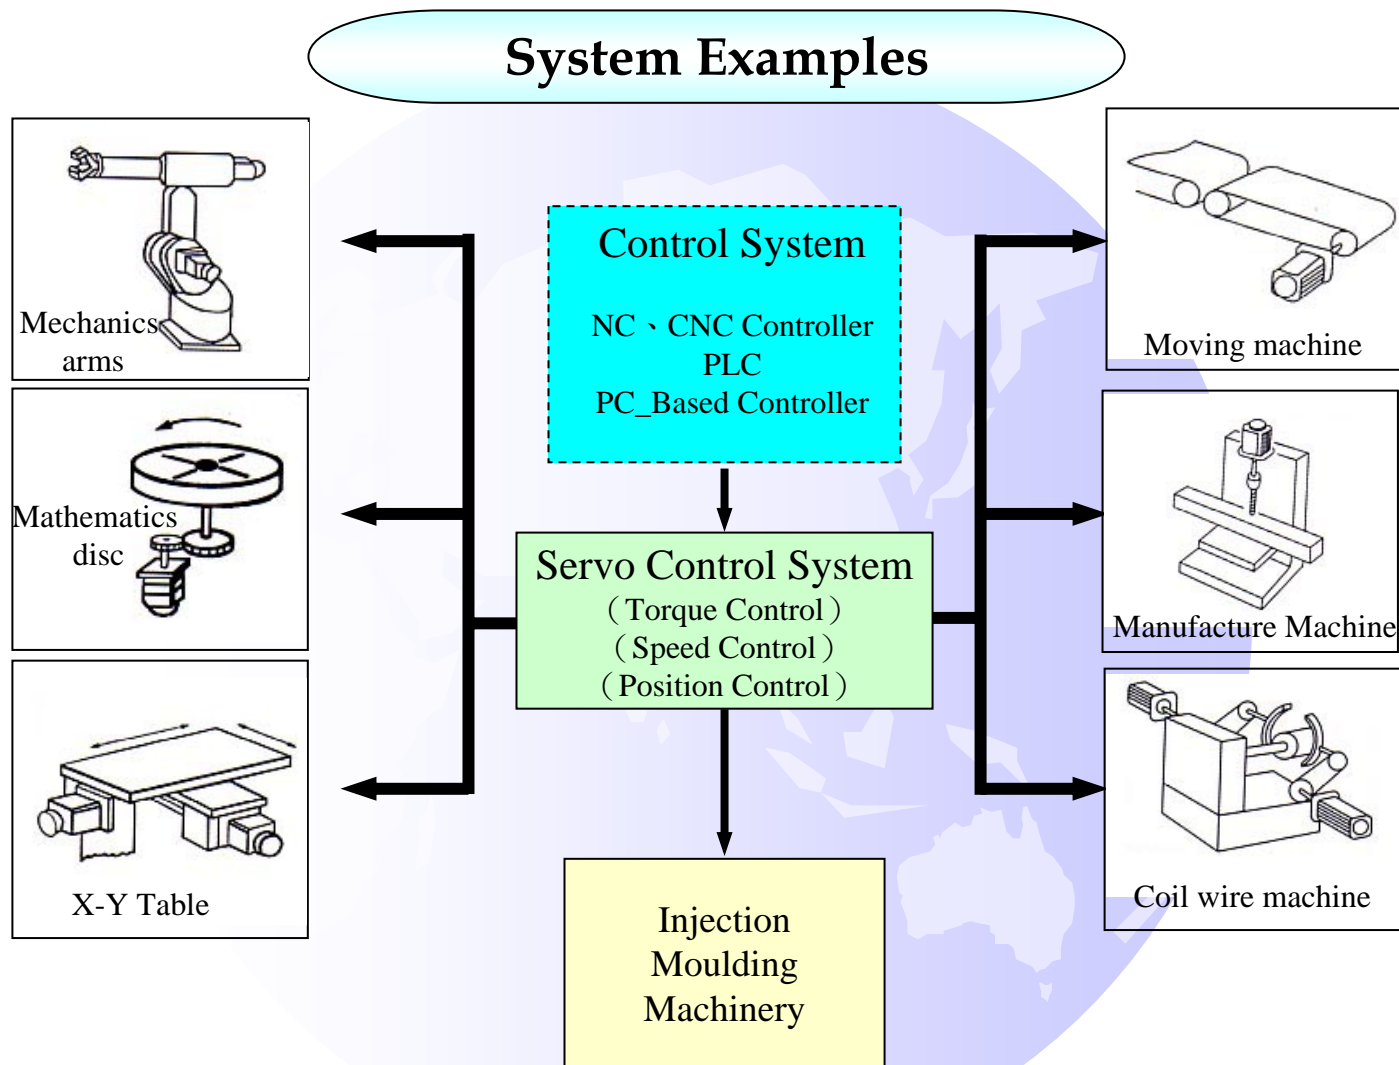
System Examples

Mechanics arms

Mathematics disc

X-Y Table

Control System

NC、CNC Controller
PLC
PC_Based Controller

Servo Control System
（Torque Control）
（Speed Control）
（Position Control）

Injection Moulding Machinery

Moving machine

Manufacture Machine

Coil wire machine